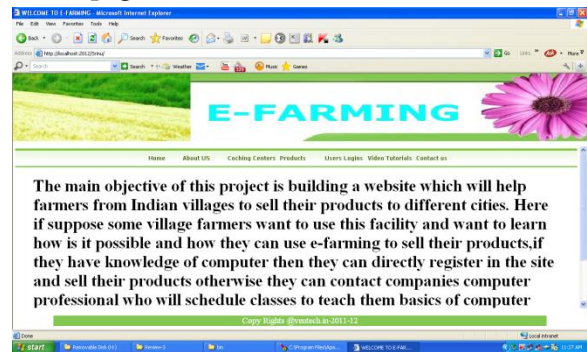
WELCOME TO E-FARMING - Microsoft Internet Explorer

File Edit View Favorites Tools Help

Back Search Favorites

Address http://localhost:2012/Sinu/

Go Links More

Search Search Weather Music Games

E-FARMING

Home About US Coching Centers Products Users Login Video Tutorials Contact us

The main objective of this project is building a website which will help farmers from Indian villages to sell their products to different cities. Here if suppose some village farmers want to use this facility and want to learn how is it possible and how they can use e-farming to sell their products,if they have knowledge of computer then they can directly register in the site and sell their products otherwise they can contact companies computer professional who will schedule classes to teach them basics of computer

Copy Rights @ventech.in-2011-12

Done

Local intranet

start Removable Disk (H:) Review-3 bin C:\Program Files\Apa... WELCOME TO E-FAR... 11:27 AM